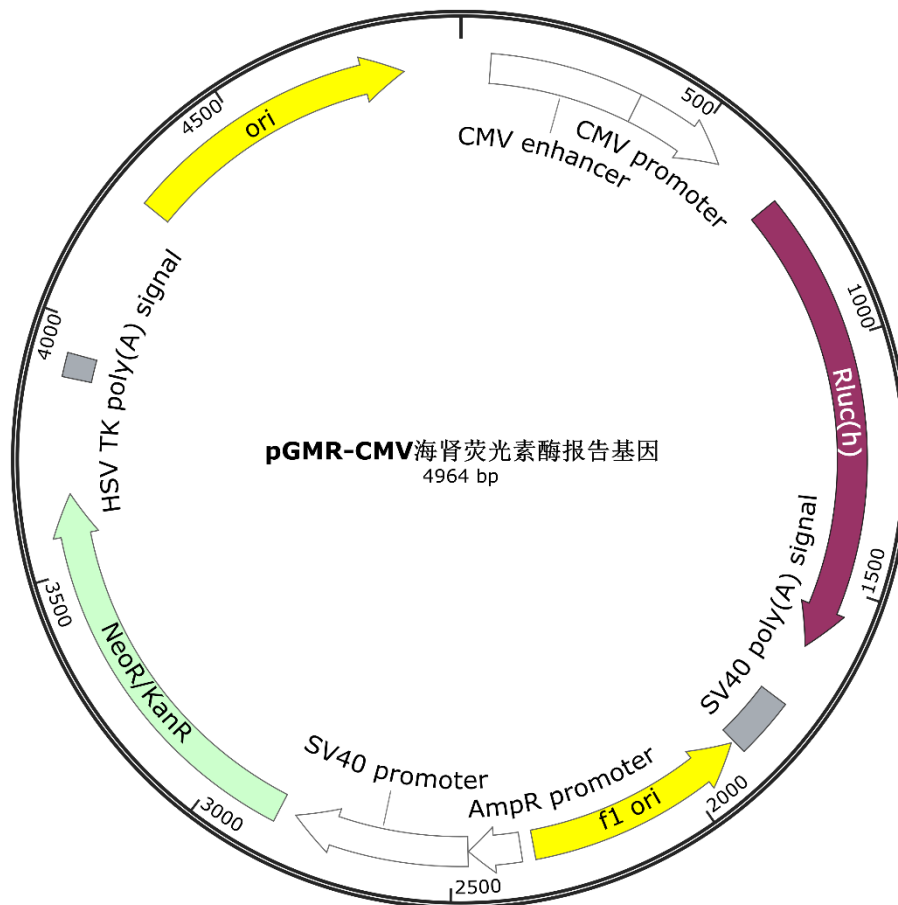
pGMR-CMV海肾荧光素酶报告基因
4964 bp

500
CMV promoter
CMV enhancer
1000
Rluc(h)
1500
SV40 poly(A) signal
2000
f1 ori
AmpR promoter
2500
SV40 promoter
3000
NeoR/KanR
3500
4000
HSV TK poly(A) signal
4500
ori